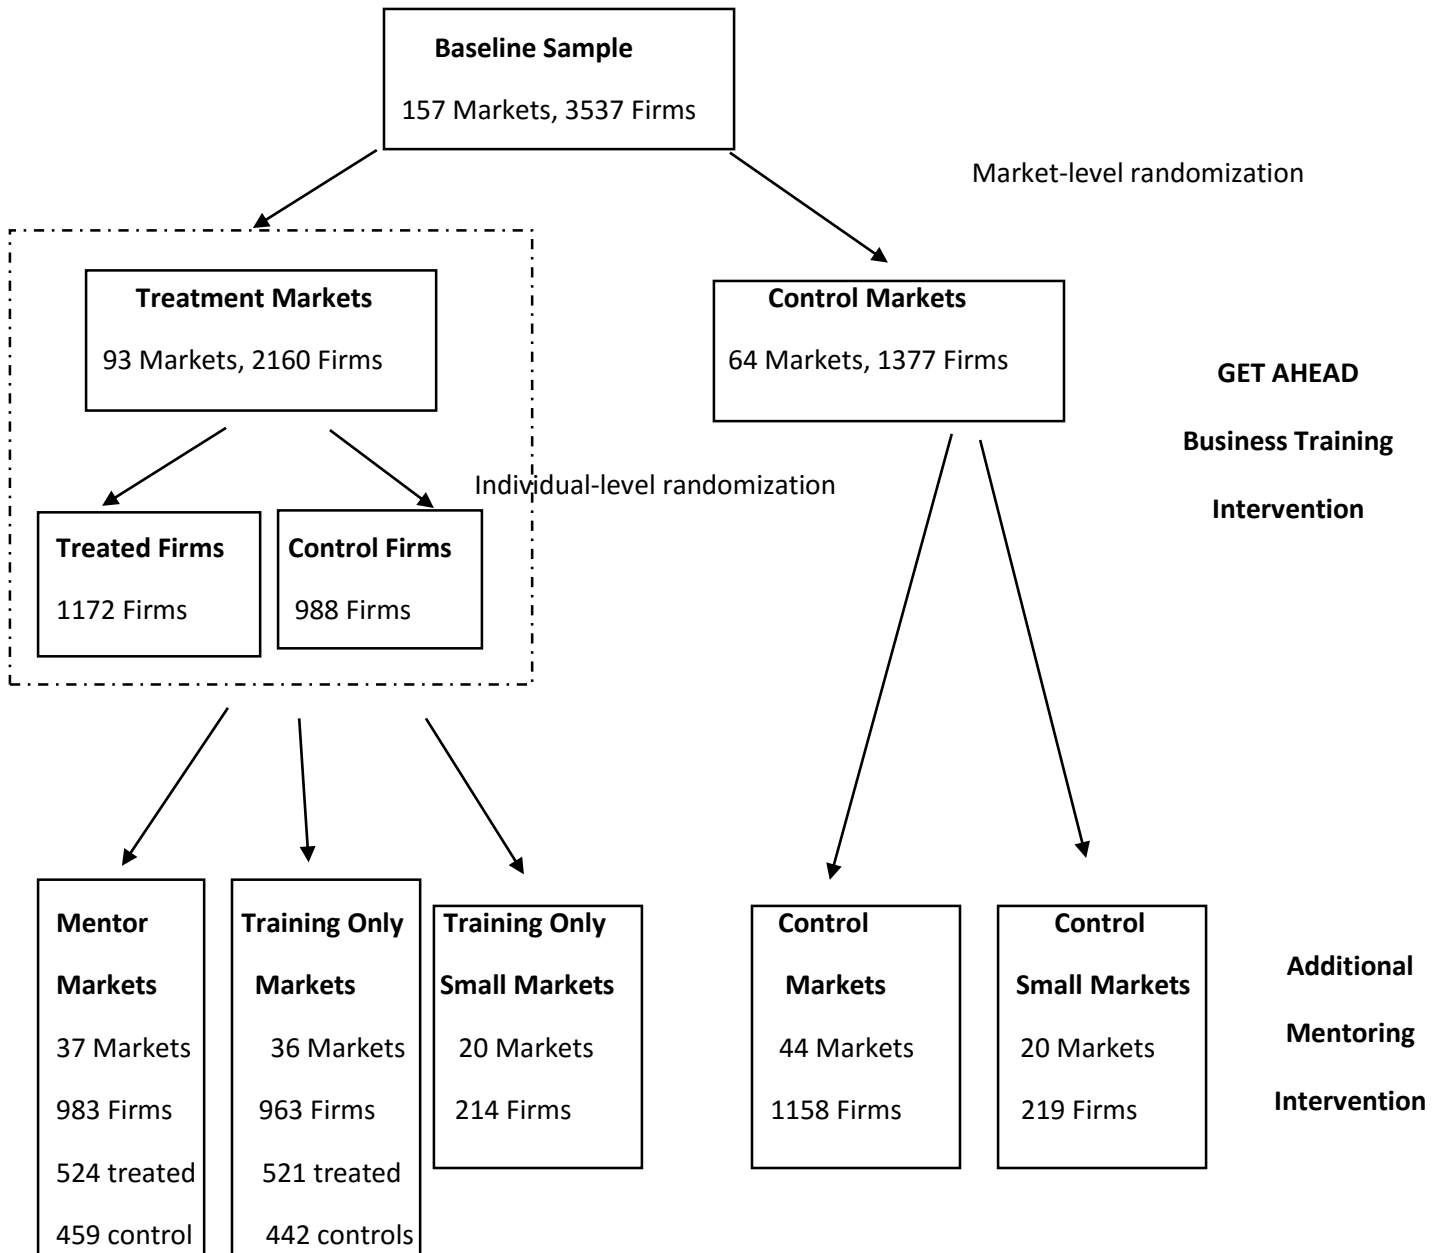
Baseline Sample
157 Markets, 3537 Firms

Market-level randomization

Treatment Markets
93 Markets, 2160 Firms

Control Markets
64 Markets, 1377 Firms

GET AHEAD
Business Training
Intervention

Individual-level randomization

Treated Firms
1172 Firms

Control Firms
988 Firms

Mentor Markets
37 Markets
983 Firms
524 treated
459 control

Training Only Markets
36 Markets
963 Firms
521 treated
442 controls

Training Only Small Markets
20 Markets
214 Firms

Control Markets
44 Markets
1158 Firms

Control Small Markets
20 Markets
219 Firms

Additional
Mentoring
Intervention